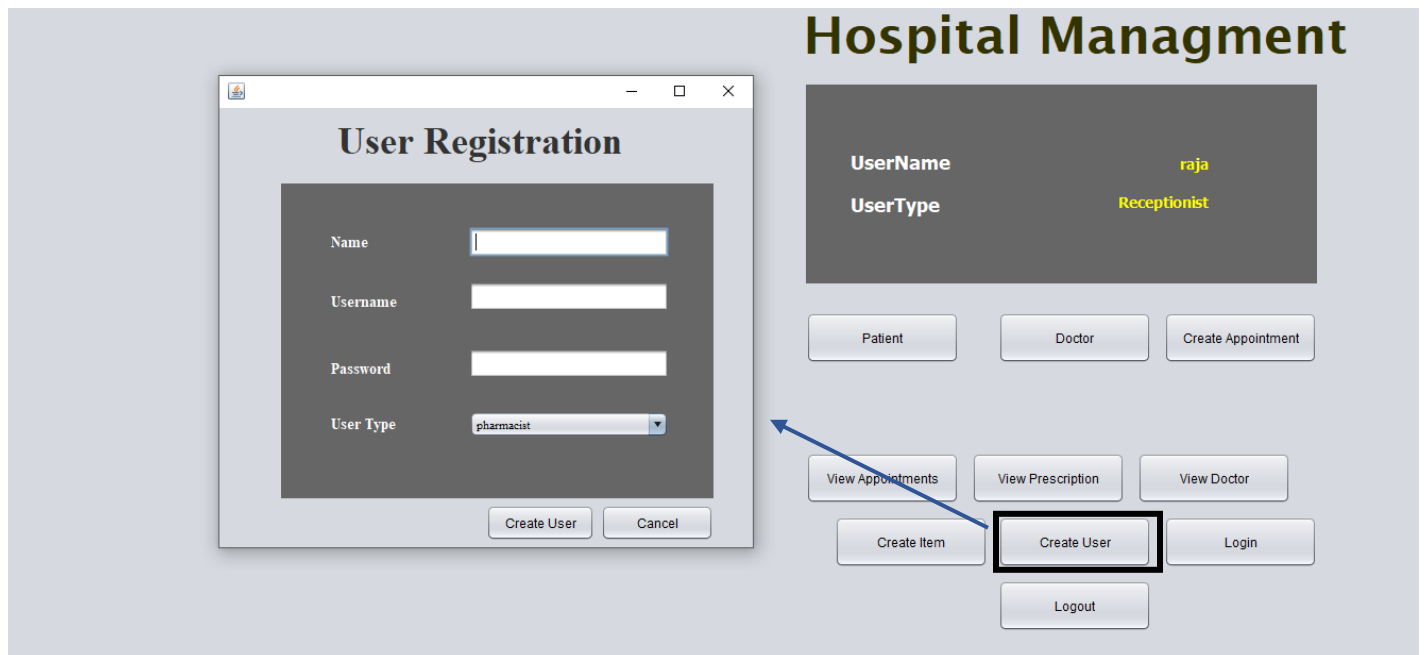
User Registration

Name

Username

Password

User Type pharmacist

Create User Cancel

Hospital Managment

UserName raja

UserType Receptionist

Patient Doctor Create Appointment

View Appointments View Prescription View Doctor

Create Item Create User Login

Logout